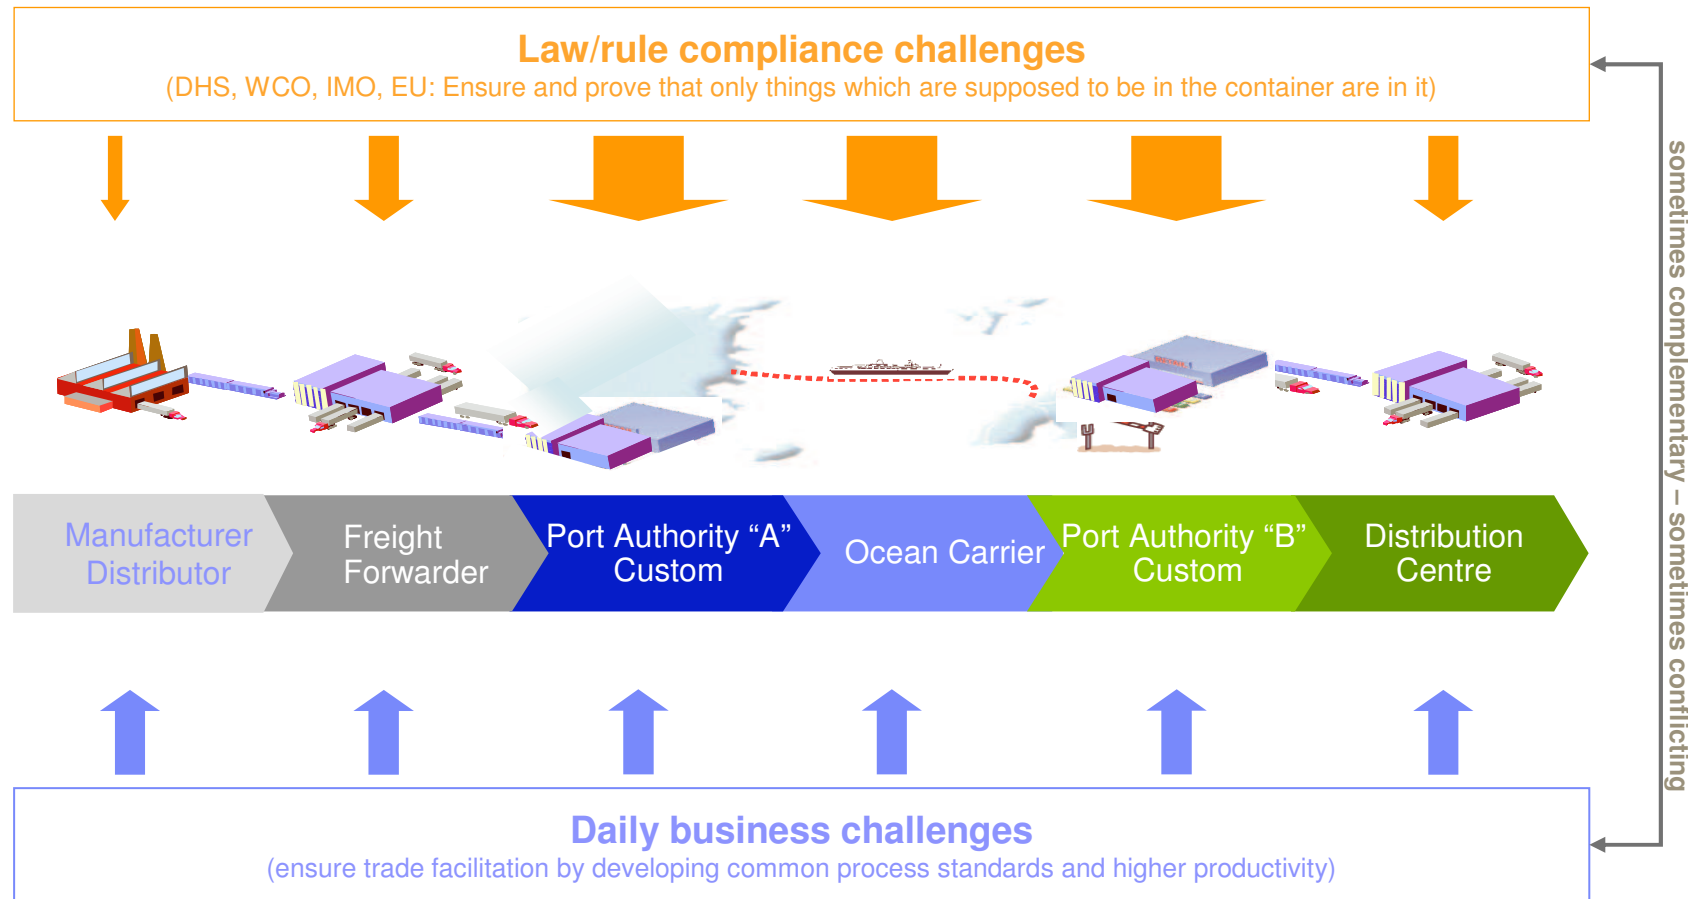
Law/rule compliance challenges
(DHS, WCO, IMO, EU: Ensure and prove that only things which are supposed to be in the container are in it)

Manufacturer Distributor

Freight Forwarder

Port Authority “A” Custom

Ocean Carrier

Port Authority “B” Custom

Distribution Centre

Daily business challenges
(ensure trade facilitation by developing common process standards and higher productivity)

sometimes complementary – sometimes conflicting